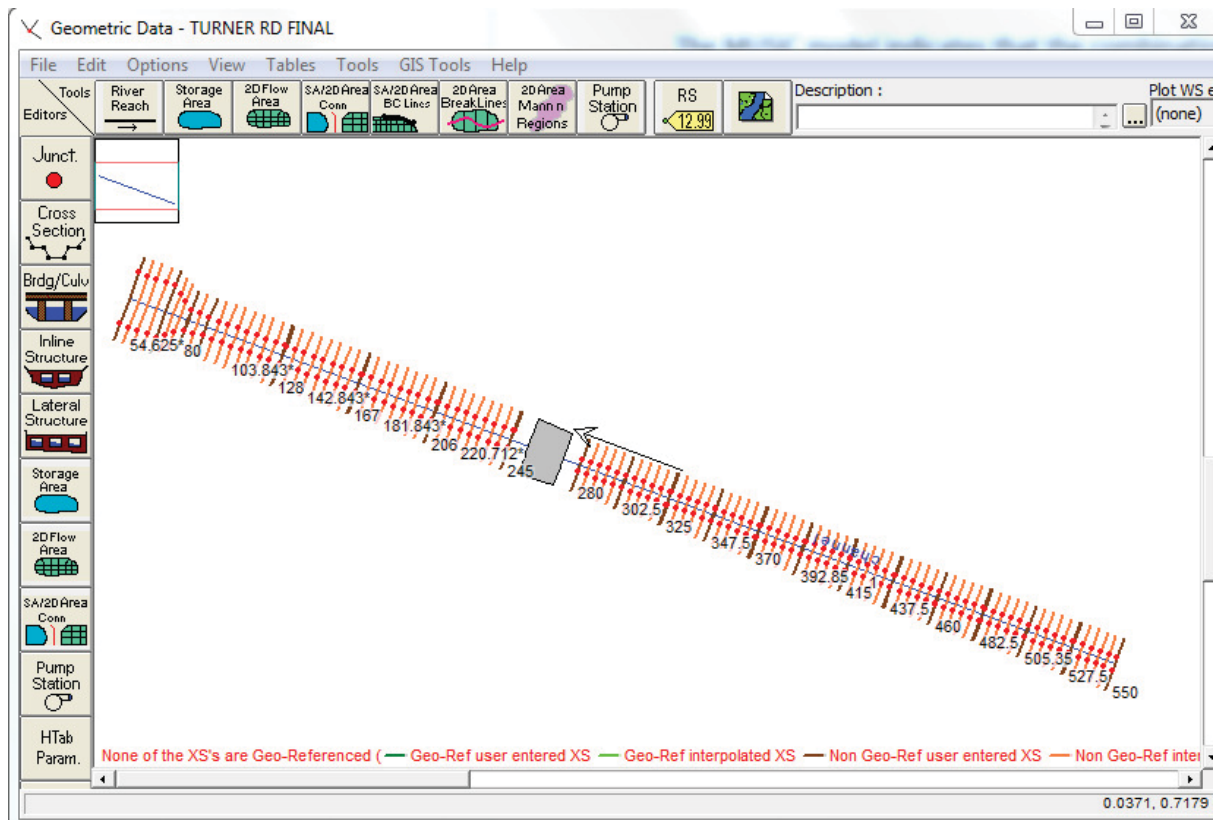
Geometric Data - TURNER RD FINAL

File Edit Options View Tables Tools GIS Tools Help

Tools
Editors

River Reach

Storage Area

2D Flow Area

SA/2D Area Conn

SA/2D Area BC Lines

2D Area BreakLines

2D Area Mann n Regions

Pump Station

RS
12.99

Description :

Plot WS e
(none)

Junct.

Cross Section

Brdg/Culv

Inline Structure

Lateral Structure

Storage Area

2D Flow Area

SA/2D Area Conn

Pump Station

HTab Param.

54.625* 80
103.843*
128
142.843*
167
181.843*
206
220.712*
245
280
302.5
325
347.5
370
392.85
415
437.5
460
482.5
505.35
527.5
550

None of the XS's are Geo-Referenced ( — Geo-Ref user entered XS — Geo-Ref interpolated XS — Non Geo-Ref user entered XS — Non Geo-Ref inter

0.0371, 0.7179